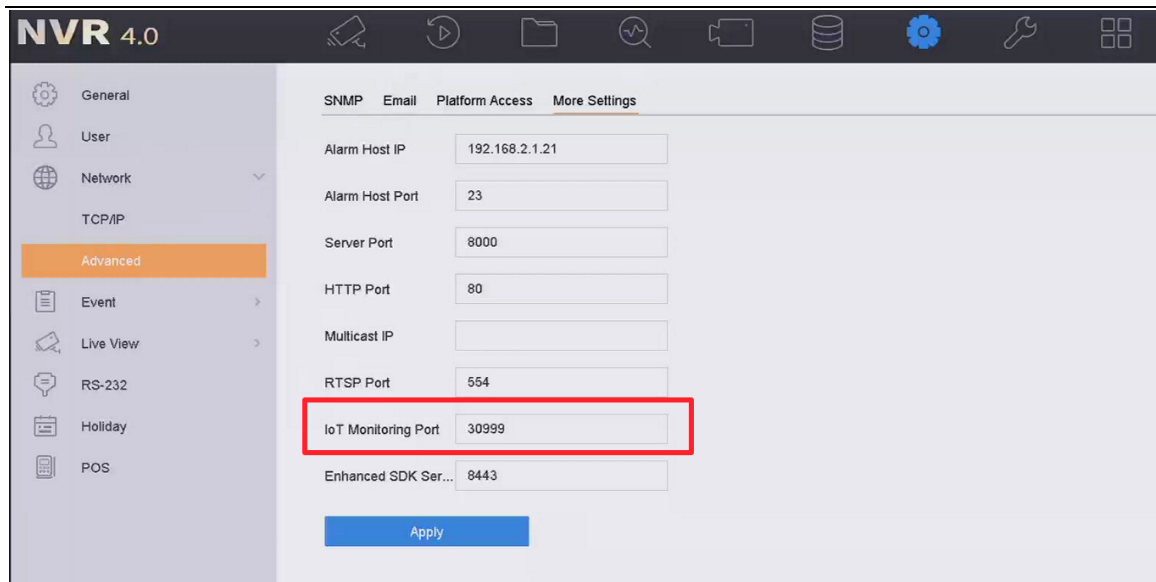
NVR 4.0

General
User
Network
TCP/IP
Advanced
Event
Live View
RS-232
Holiday
POS

SNMP Email Platform Access More Settings

| | |
|---|---|
| Alarm Host IP | 192.168.2.1.21 |
| Alarm Host Port | 23 |
| Server Port | 8000 |
| HTTP Port | 80 |
| Multicast IP | |
| RTSP Port | 554 |
| IoT Monitoring Port | 30999 |
| Enhanced SDK Ser... | 8443 |

Apply